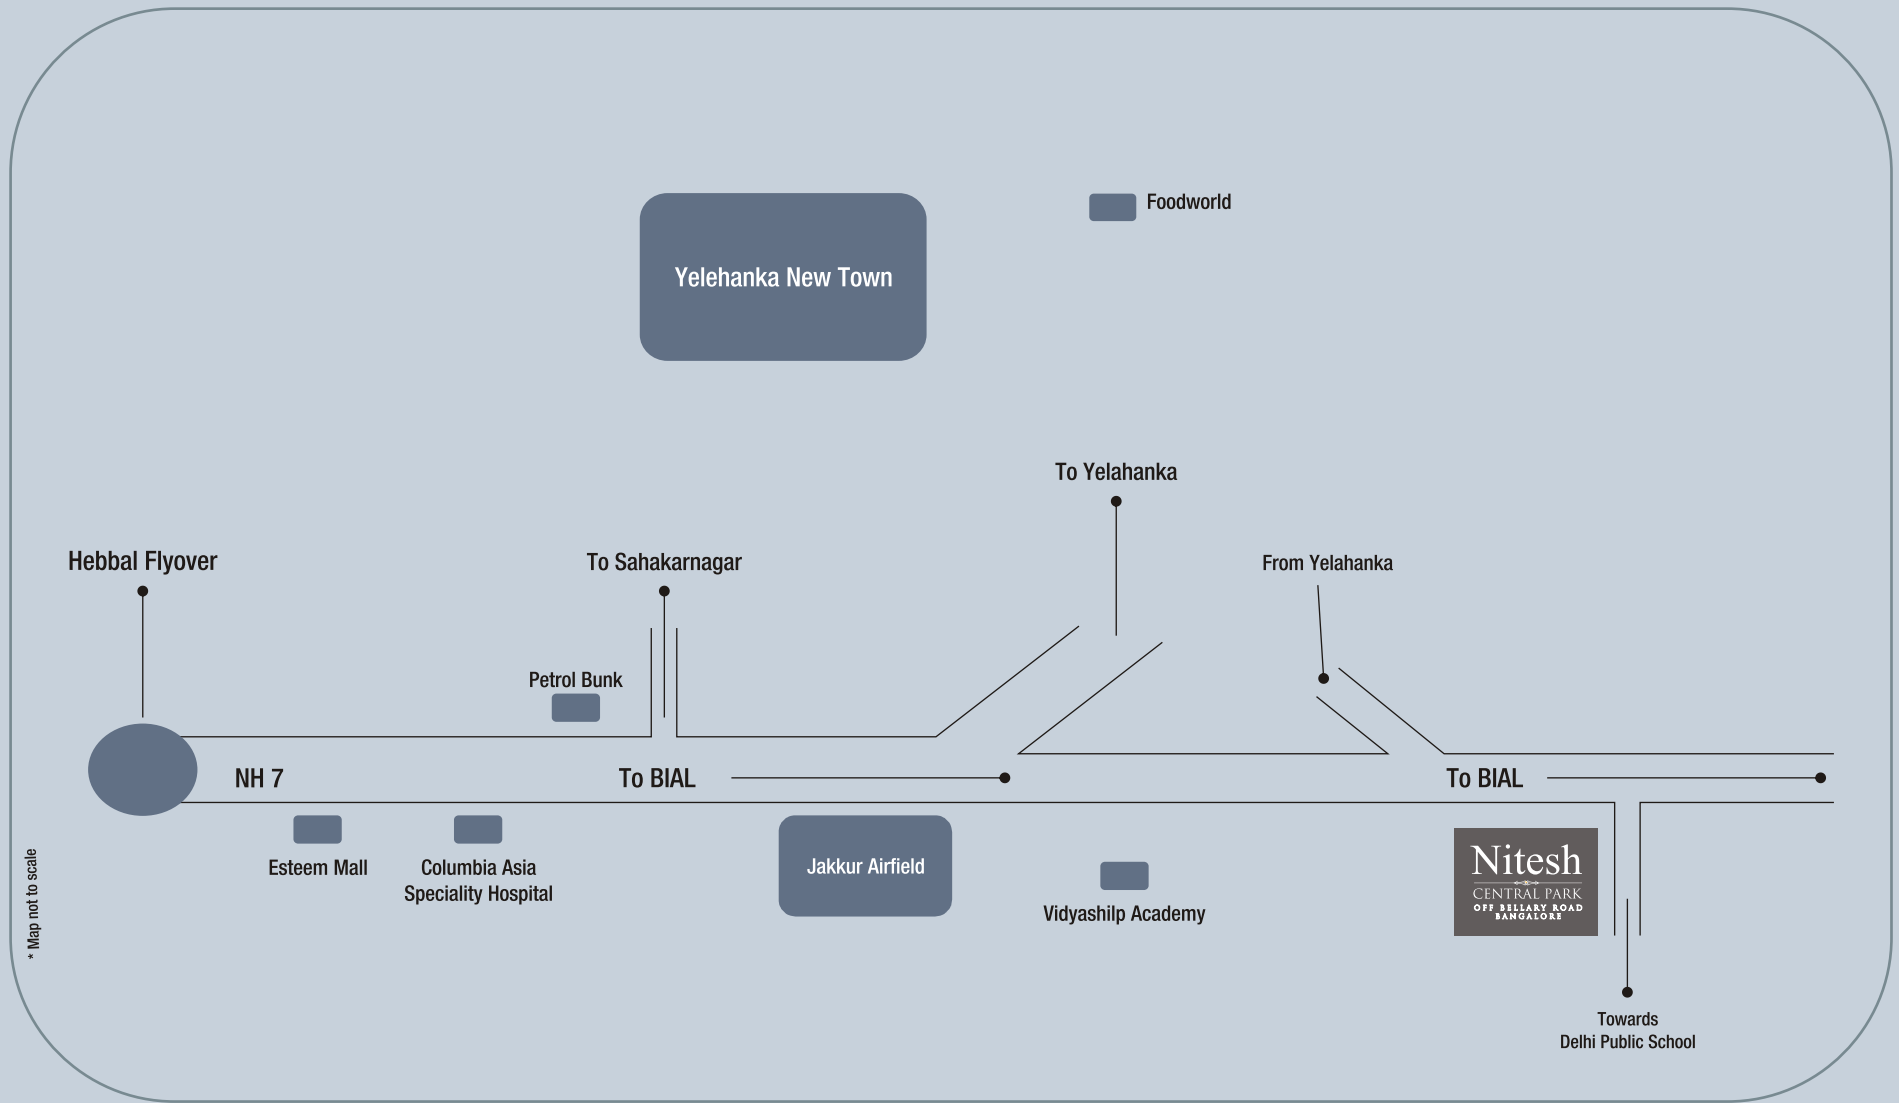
Yelehanka New Town

Foodworld

To Yelehanka

Hebbal Flyover

To Sahakarnagar

From Yelehanka

Petrol Bunk

NH 7

To BIAL

To BIAL

Esteem Mall

Columbia Asia Speciality Hospital

Jakkur Airfield

Vidyashilp Academy

Nitesh
CENTRAL PARK
OFF BELLARY ROAD
BANGALORE

Towards
Delhi Public School

* Map not to scale